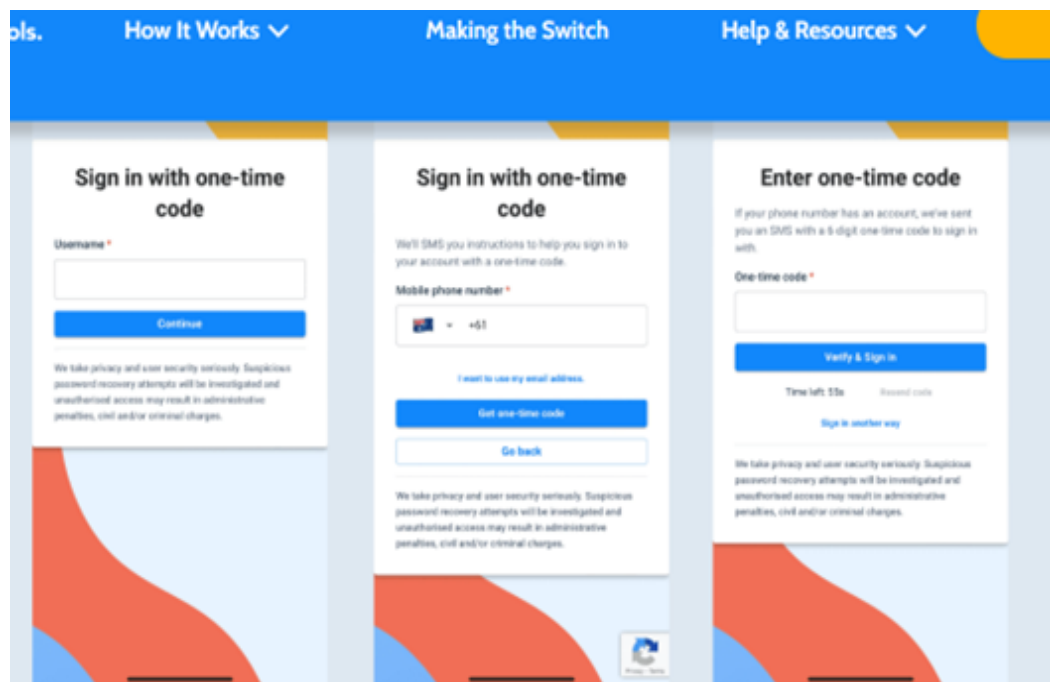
ols. How It Works Making the Switch Help & Resources

Sign in with one-time code

Username *

Continue

We take privacy and user security seriously. Suspicious password recovery attempts will be investigated and unauthorised access may result in administrative penalties, civil and/or criminal charges.

Sign in with one-time code

We'll SMS you instructions to help you sign in to your account with a one-time code.

Mobile phone number *

+61

I want to use my email address.

Get one-time code

Go back

We take privacy and user security seriously. Suspicious password recovery attempts will be investigated and unauthorised access may result in administrative penalties, civil and/or criminal charges.

Enter one-time code

If your phone number has an account, we've sent you an SMS with a 6 digit one-time code to sign in with.

One-time code *

Verify & Sign in

Time left: 55s Resend code

Sign in another way

We take privacy and user security seriously. Suspicious password recovery attempts will be investigated and unauthorised access may result in administrative penalties, civil and/or criminal charges.